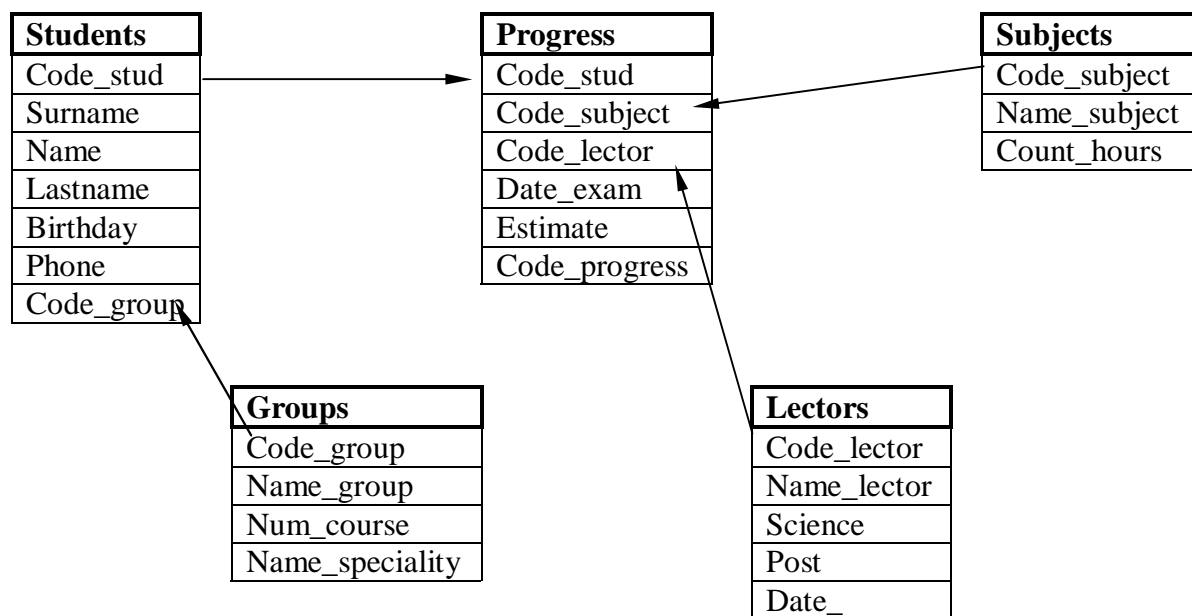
| Students |
|---|
| Code_stud |
| Surname |
| Name |
| Lastname |
| Birthday |
| Phone |
| Code_group |

| Progress |
|---|
| Code_stud |
| Code_subject |
| Code_lector |
| Date_exam |
| Estimate |
| Code_progress |

| Subjects |
|---|
| Code_subject |
| Name_subject |
| Count_hours |

| Groups |
|---|
| Code_group |
| Name_group |
| Num_course |
| Name_speciality |

| Lectors |
|---|
| Code_lector |
| Name_lector |
| Science |
| Post |
| Date_ |